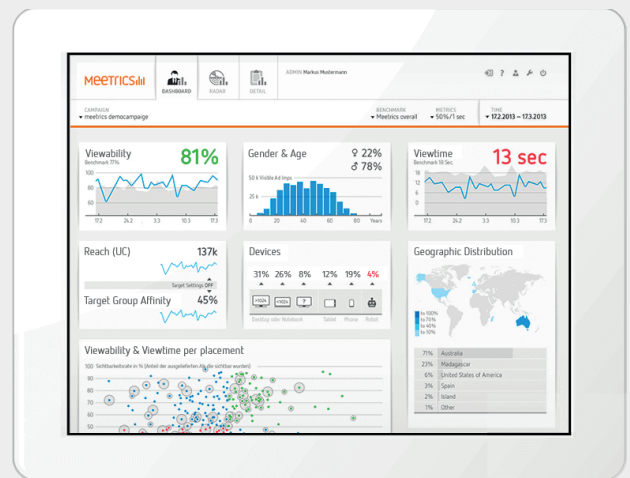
MEETRICS

DASHBOARD RADAR DETAIL

ADMIN Markus Mustermann

CAMPAIGN
meetrics democampaige

BENCHMARK
Meetrics overall

METRICS
50%/1 sec

TIME
17.2.2013 – 17.3.2013

Viewability
Benchmark 71%
81%
100
80
60
17.2 24.2 3.3 10.3 17.3

Gender & Age
♀ 22%
♂ 78%
50 k Visible Ad Imps
25 k
0 20 40 60 80 Years

Viewtime
Benchmark 10 Sec
13 sec
16
12
8
4
17.2 24.2 3.3 10.3 17.3

Reach (UC)
137k
Target Settings OFF
Target Group Affinity
45%

Devices
31% 26% 8% 12% 19% 4%
>1024 >1024
Desktop oder Notebook Tablet Phone Robot

Geographic Distribution
to 100%
to 75%
to 50%
to 25%

| 71% | Australia |
|---|---|
| 23% | Madagascar |
| 6% | United States of America |
| 3% | Spain |
| 2% | Island |
| 1% | Other |

Viewability & Viewtime per placement
Sichtbarkeitsrate in % (Anteil der ausgelieferten Ads die sichtbar wurden)
90
80
70
60
50